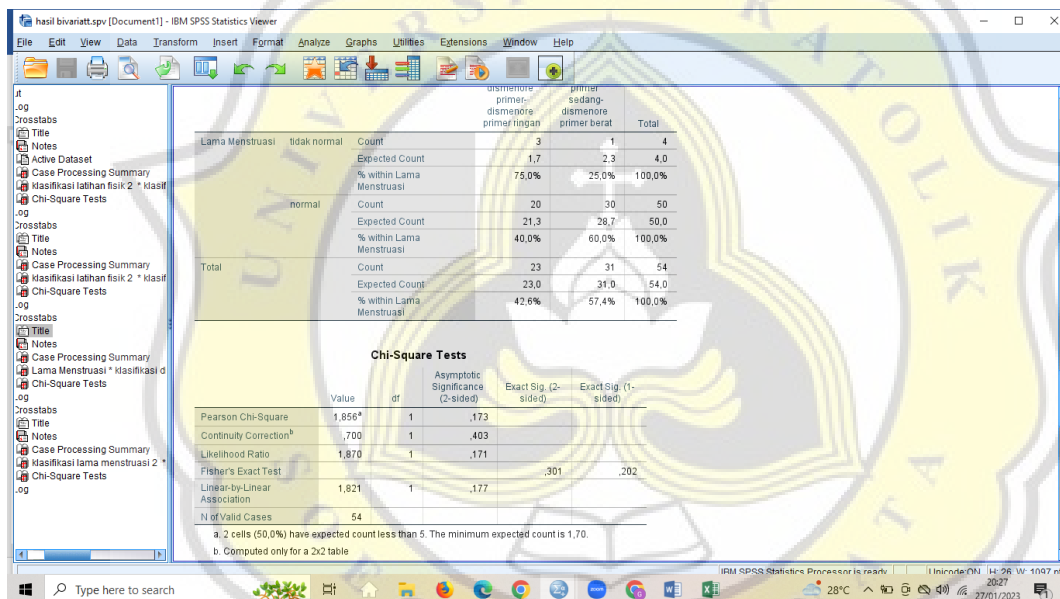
hasil bivariatt.spv [Document1] - IBM SPSS Statistics Viewer

File Edit View Data Transform Insert Format Analyze Graphs Utilities Extensions Window Help

ut
.og
Crosstabs
Title
Notes
Active Dataset
Case Processing Summary
klasifikasi latihan fisik 2 * klasif
Chi-Square Tests
.og
Crosstabs
Title
Notes
Case Processing Summary
klasifikasi latihan fisik 2 * klasif
Chi-Square Tests
.og
Crosstabs
Title
Notes
Case Processing Summary
Lama Menstruasi * klasifikasi d
Chi-Square Tests
.og
Crosstabs
Title
Notes
Case Processing Summary
klasifikasi lama menstruasi 2 *
Chi-Square Tests
.og

| | | | dismenore primer-dismenore primer ringan | primer sedang-dismenore primer berat | Total |
|---|---|---|---|---|---|
| Lama Menstruasi | tidak normal | Count | 3 | 1 | 4 |
| | | Expected Count | 1,7 | 2,3 | 4,0 |
| | | % within Lama Menstruasi | 75,0% | 25,0% | 100,0% |
| | normal | Count | 20 | 30 | 50 |
| | | Expected Count | 21,3 | 28,7 | 50,0 |
| | | % within Lama Menstruasi | 40,0% | 60,0% | 100,0% |
| Total | | Count | 23 | 31 | 54 |
| | | Expected Count | 23,0 | 31,0 | 54,0 |
| | | % within Lama Menstruasi | 42,6% | 57,4% | 100,0% |

Chi-Square Tests

| | Value | df | Asymptotic Significance (2-sided) | Exact Sig. (2-sided) | Exact Sig. (1-sided) |
|---|---|---|---|---|---|
| Pearson Chi-Square | 1,856$^a$ | 1 | ,173 | | |
| Continuity Correction$^b$ | ,700 | 1 | ,403 | | |
| Likelihood Ratio | 1,870 | 1 | ,171 | | |
| Fisher's Exact Test | | | | ,301 | ,202 |
| Linear-by-Linear Association | 1,821 | 1 | ,177 | | |
| N of Valid Cases | 54 | | | | |

a. 2 cells (50,0%) have expected count less than 5. The minimum expected count is 1,70.
b. Computed only for a 2x2 table

IBM SPSS Statistics Processor is ready Unicode:ON H: 26, W: 1097 pt

Type here to search 28°C 20:27 27/01/2023